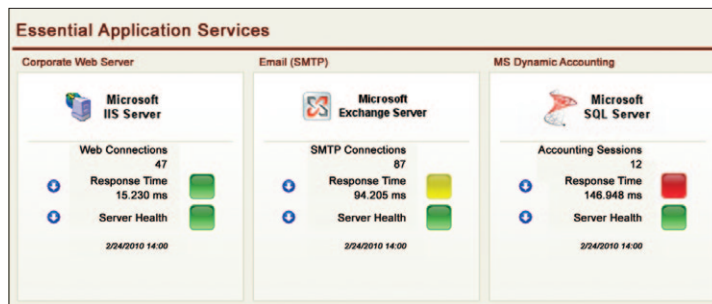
Essential Application Services

Corporate Web Server

Microsoft
IIS Server

Web Connections
47
Response Time
15.230 ms
Server Health
2/24/2010 14:00

Email (SMTP)

Microsoft
Exchange Server

SMTP Connections
87
Response Time
94.205 ms
Server Health
2/24/2010 14:00

MS Dynamic Accounting

Microsoft
SQL Server

Accounting Sessions
12
Response Time
146.948 ms
Server Health
2/24/2010 14:00